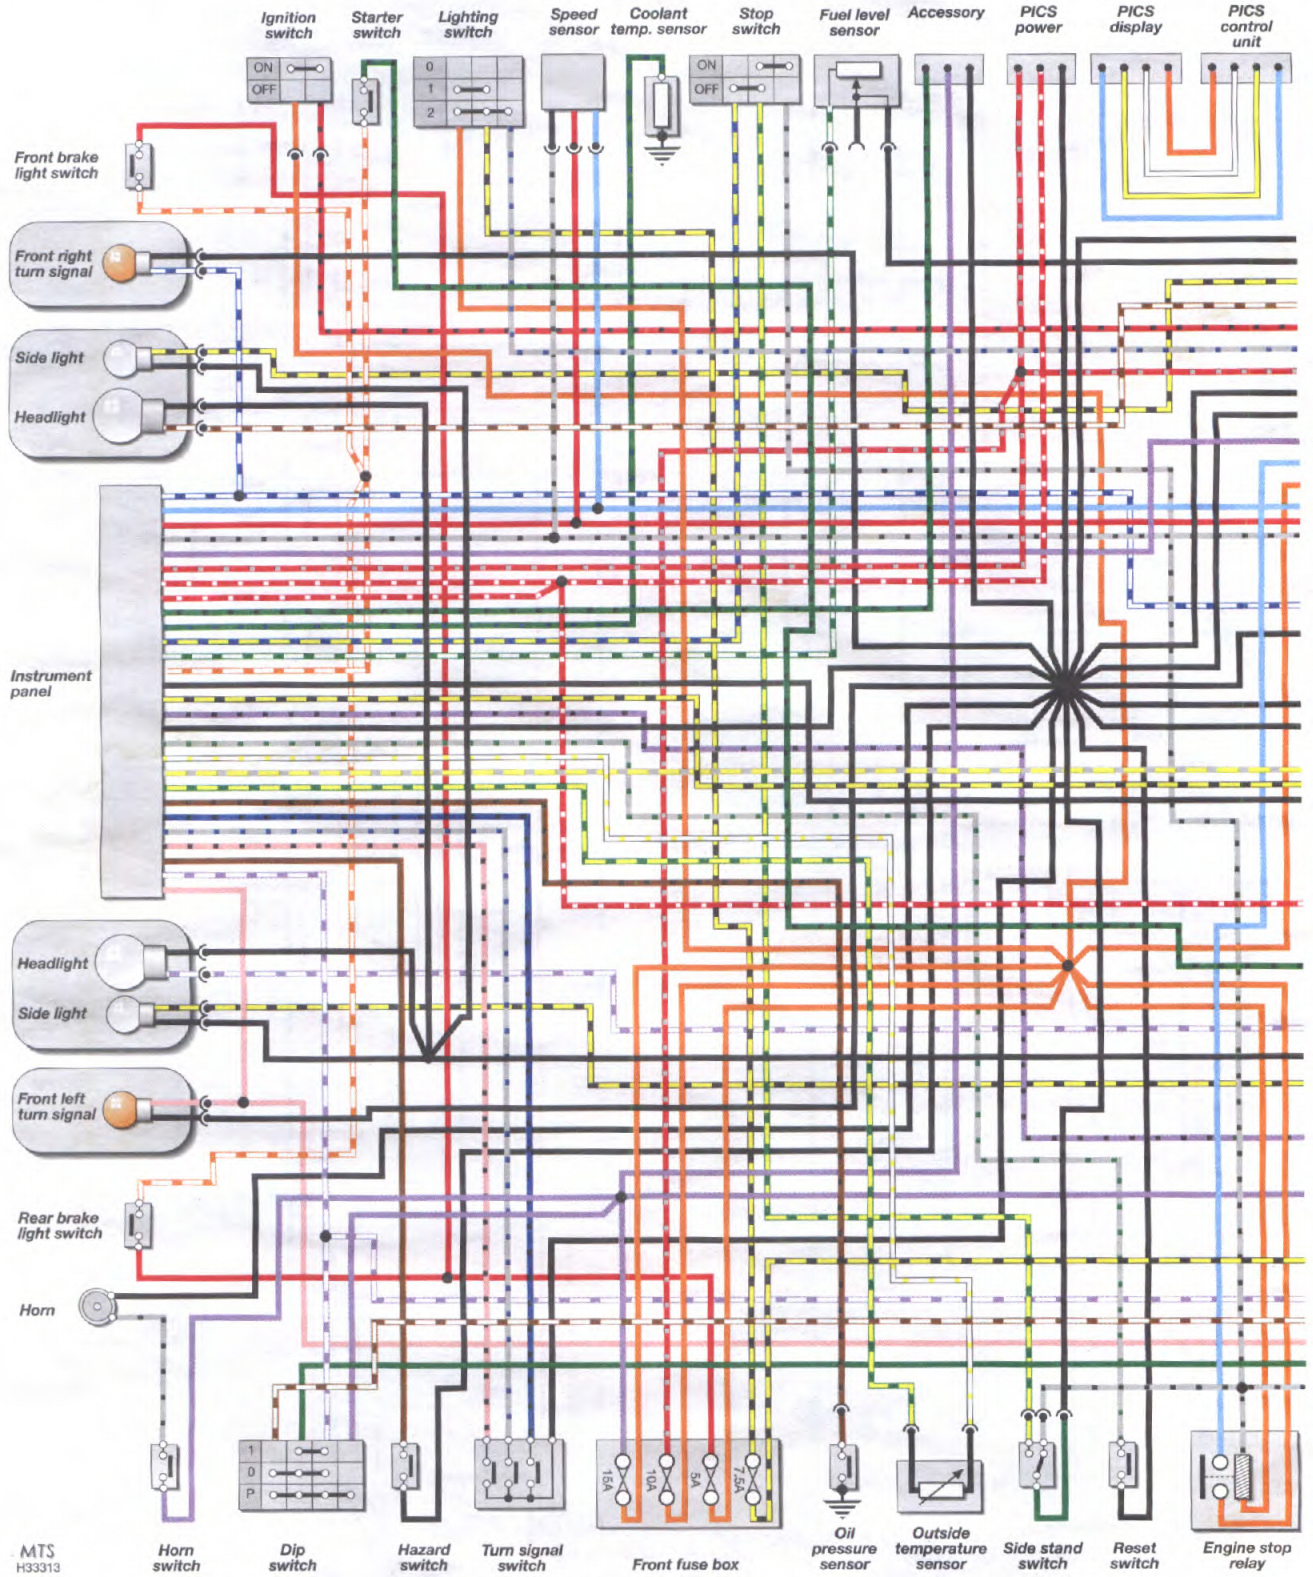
Ignition switch
Starter switch
Lighting switch
Speed sensor
Coolant temp. sensor
Stop switch
Fuel level sensor
Accessory
PICS power
PICS display
PICS control unit

ON
OFF
0
1
2
ON
OFF

Front brake light switch
Front right turn signal
Side light
Headlight
Instrument panel
Headlight
Side light
Front left turn signal
Rear brake light switch
Horn

1
0
P
15A
10A
5A
7.5A

MTS
H33313
Horn switch
Dip switch
Hazard switch
Turn signal switch
Front fuse box
Oil pressure sensor
Outside temperature sensor
Side stand switch
Reset switch
Engine stop relay